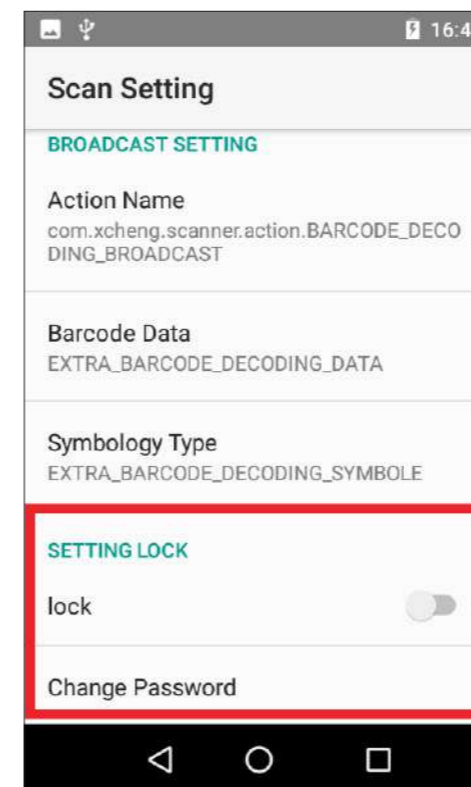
16:4

Scan Setting

BROADCAST SETTING

Action Name
com.xcheng.scanner.action.BARCODE_DECODING_BROADCAST

Barcode Data
EXTRA_BARCODE_DECODING_DATA

Symbology Type
EXTRA_BARCODE_DECODING_SYMBOLE

SETTING LOCK

lock

Change Password